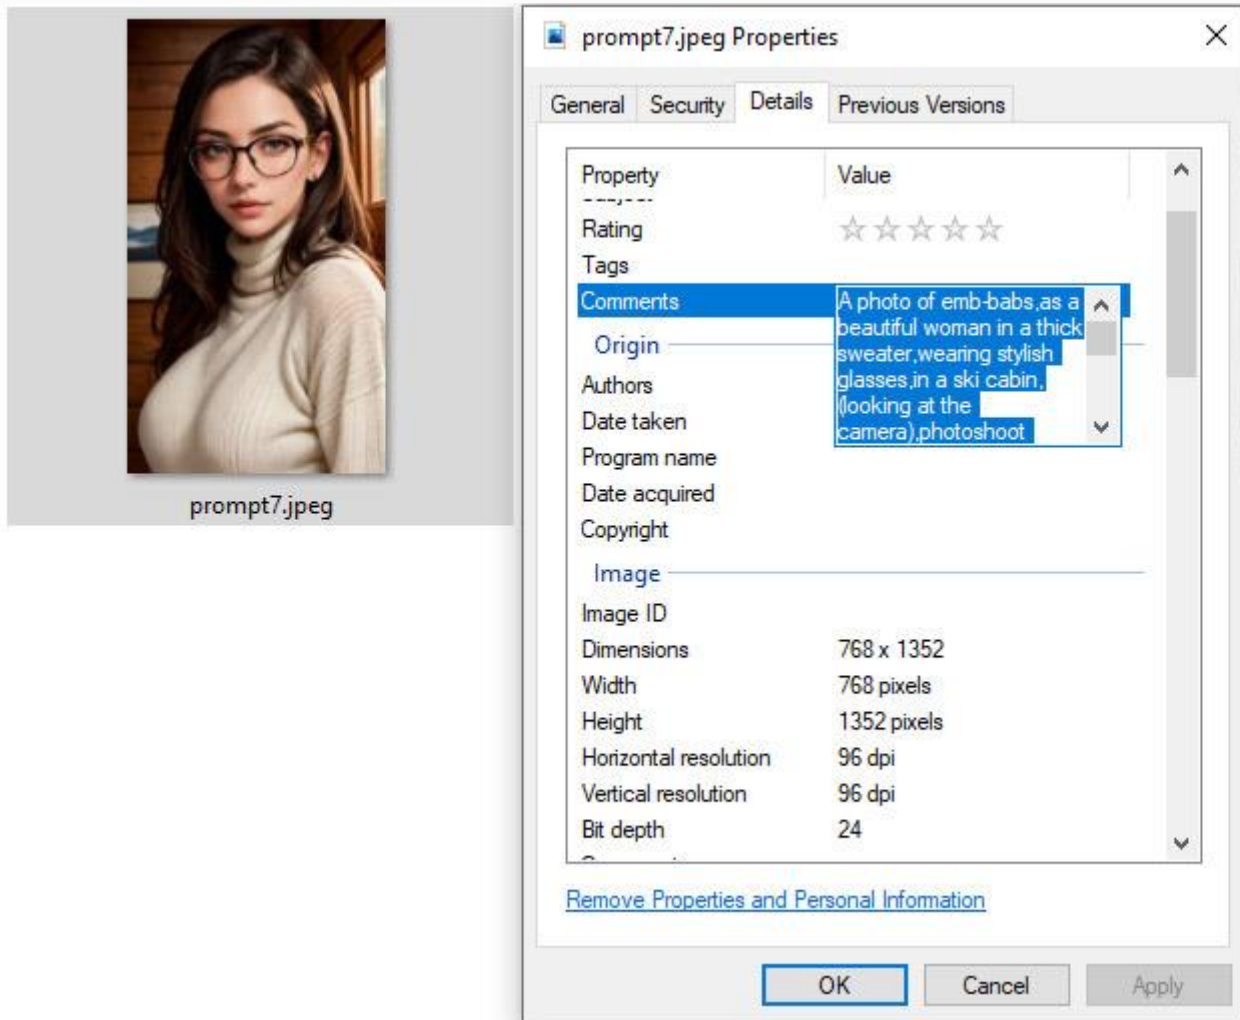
prompt7.jpeg

prompt7.jpeg Properties

General
Security
Details
Previous Versions

| Property | Value |
|---|---|
| Rating | ☆☆☆☆☆ |
| Tags | |
| Comments | A photo of emb-babs,as a beautiful woman in a thick sweater,wearing stylish glasses,in a ski cabin, (looking at the camera),photoshoot |
| **Origin** | |
| Authors | |
| Date taken | |
| Program name | |
| Date acquired | |
| Copyright | |
| **Image** | |
| Image ID | |
| Dimensions | 768 x 1352 |
| Width | 768 pixels |
| Height | 1352 pixels |
| Horizontal resolution | 96 dpi |
| Vertical resolution | 96 dpi |
| Bit depth | 24 |

Remove Properties and Personal Information

OK
Cancel
Apply